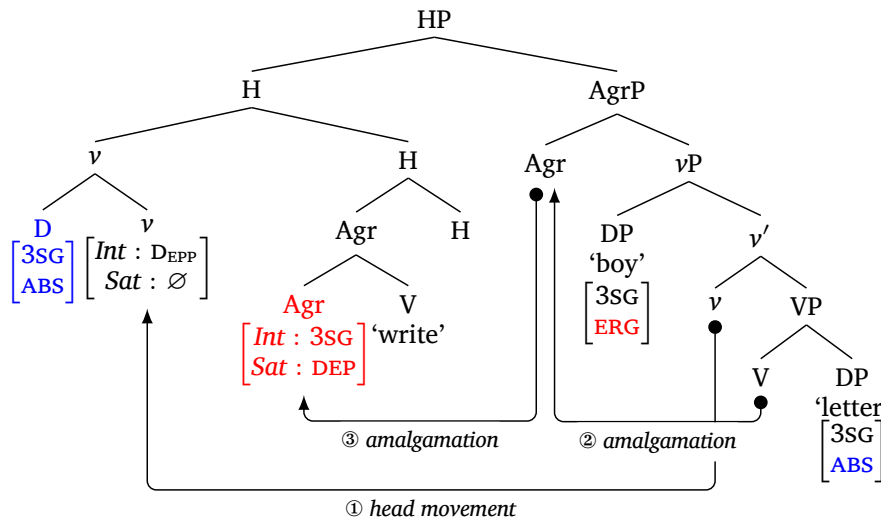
HP

H

AgrP

$v$

H

Agr

$v$P

D

$\begin{bmatrix} 3\text{SG} \\ \text{ABS} \end{bmatrix}$

$v$

$\begin{bmatrix} Int : \text{D}_{\text{EPP}} \\ Sat : \varnothing \end{bmatrix}$

Agr

H

DP
'boy'
$\begin{bmatrix} 3\text{SG} \\ \text{ERG} \end{bmatrix}$

$v'$

Agr

$\begin{bmatrix} Int : 3\text{SG} \\ Sat : \text{DEP} \end{bmatrix}$

V
'write'

$v$

VP

V

DP
'letter
$\begin{bmatrix} 3\text{SG} \\ \text{ABS} \end{bmatrix}$

③ amalgamation

② amalgamation

① head movement